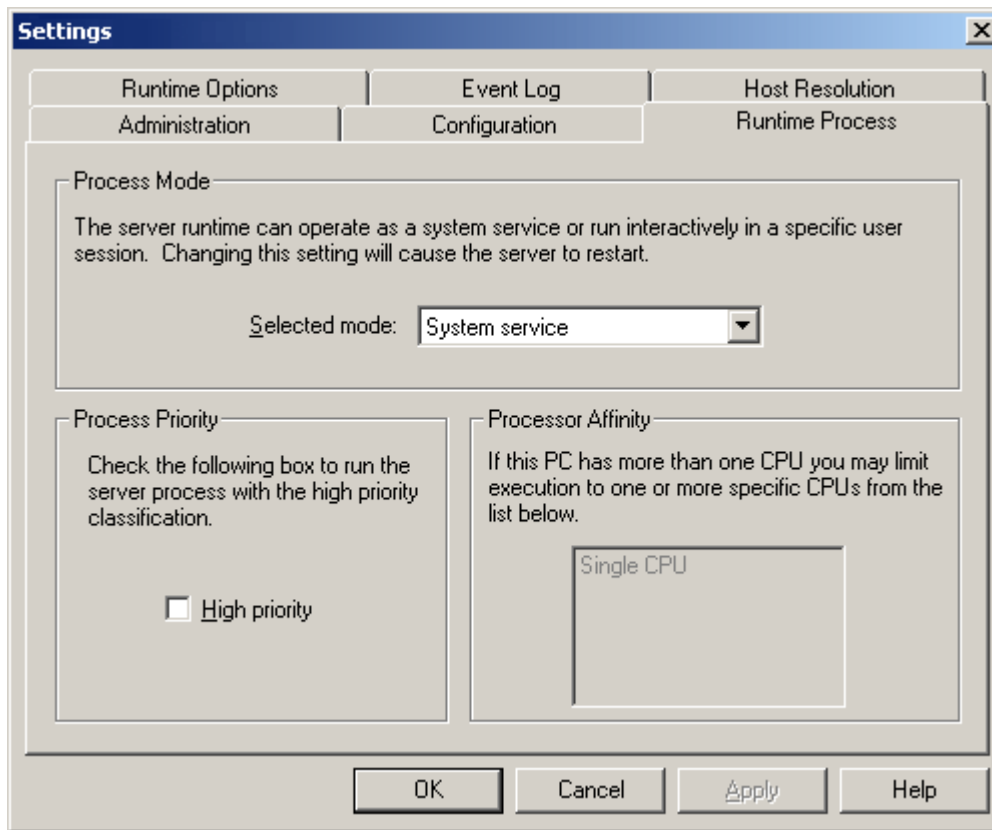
Settings

Runtime Options
Event Log
Host Resolution
Administration
Configuration
Runtime Process

Process Mode

The server runtime can operate as a system service or run interactively in a specific user session. Changing this setting will cause the server to restart.

Selected mode: System service

Process Priority

Check the following box to run the server process with the high priority classification.

High priority

Processor Affinity

If this PC has more than one CPU you may limit execution to one or more specific CPUs from the list below.

Single CPU

OK
Cancel
Apply
Help